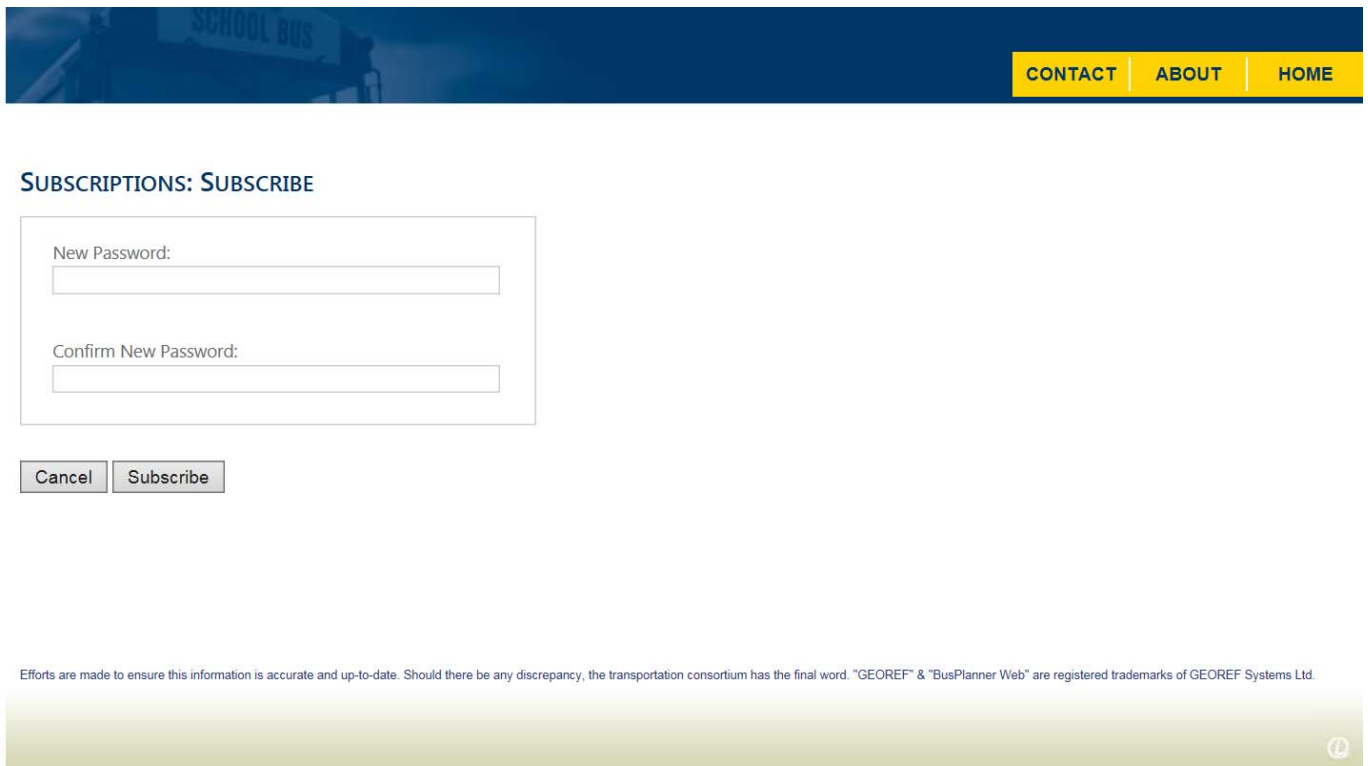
SCHOOL BUS

CONTACT ABOUT HOME

SUBSCRIPTIONS: SUBSCRIBE

New Password:

Confirm New Password:

Cancel Subscribe

Efforts are made to ensure this information is accurate and up-to-date. Should there be any discrepancy, the transportation consortium has the final word. "GEOREF" & "BusPlanner Web" are registered trademarks of GEOREF Systems Ltd.